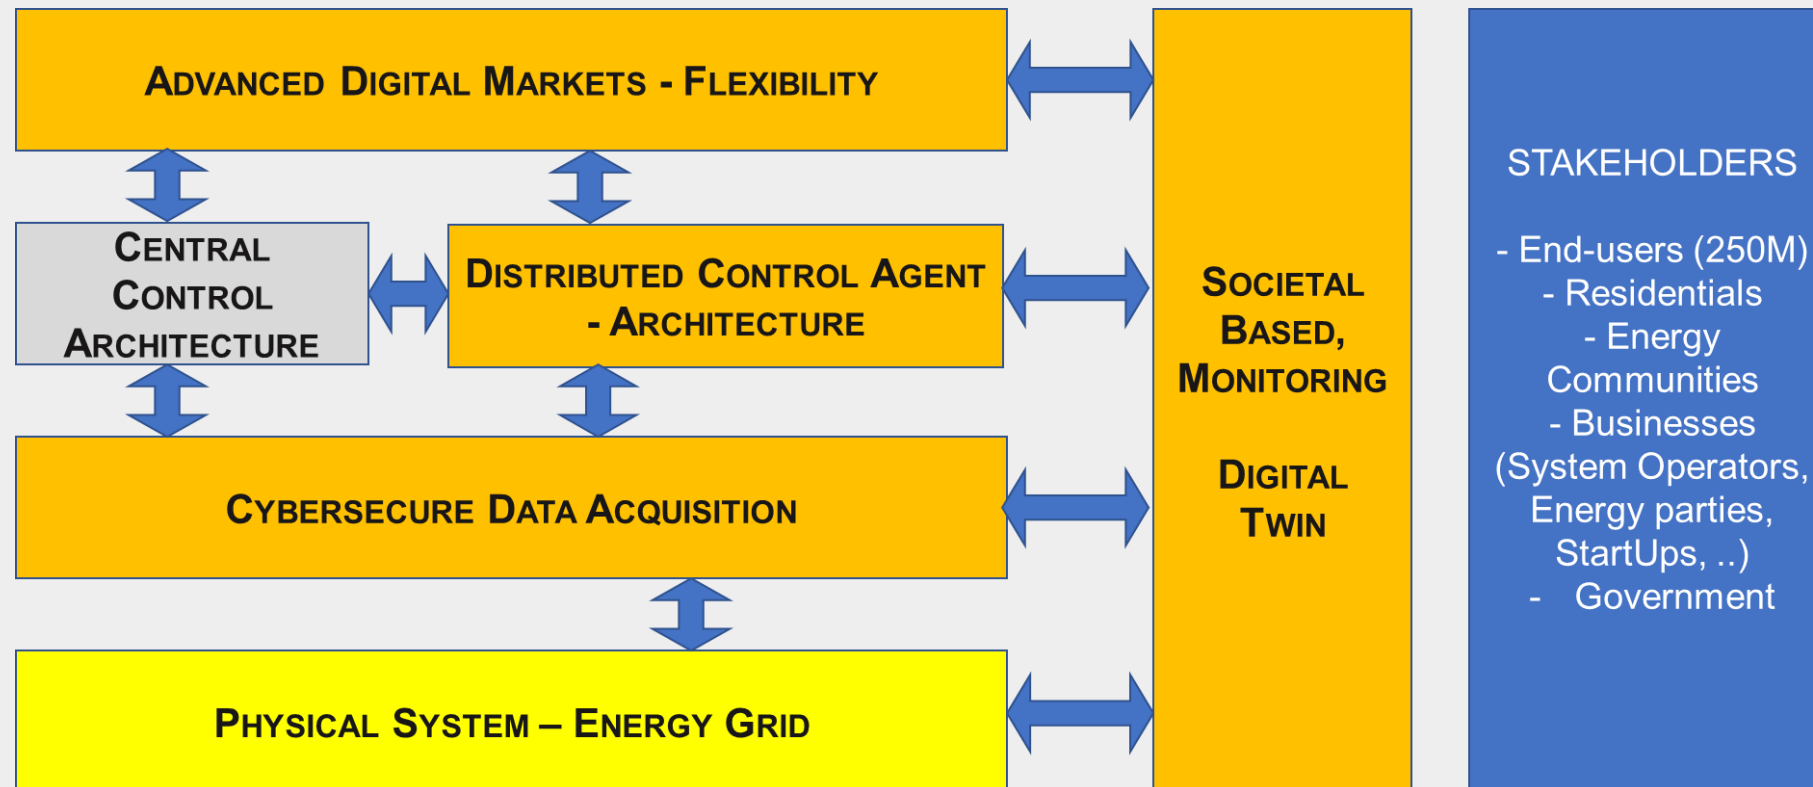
ADVANCED DIGITAL MARKETS - FLEXIBILITY

CENTRAL CONTROL ARCHITECTURE

DISTRIBUTED CONTROL AGENT - ARCHITECTURE

CYBERSECURE DATA ACQUISITION

PHYSICAL SYSTEM – ENERGY GRID

SOCIETAL BASED, MONITORING

DIGITAL TWIN

STAKEHOLDERS

- End-users (250M)
- Residentials
- Energy Communities
- Businesses (System Operators, Energy parties, StartUps, ..)
- Government